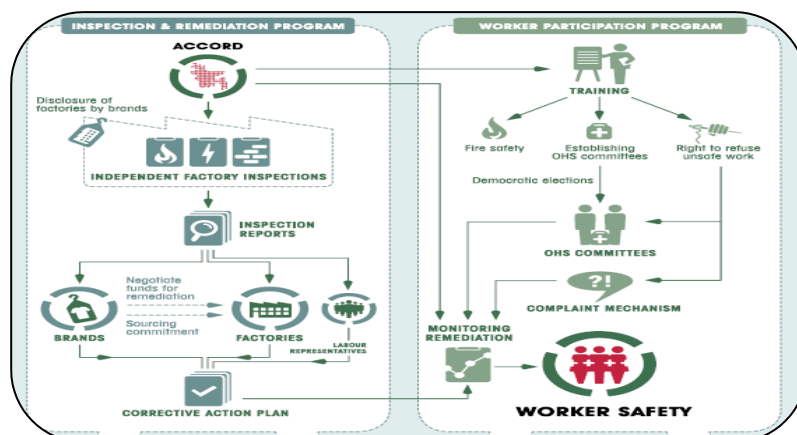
INSPECTION & REMEDIATION PROGRAM

ACCORD

Disclosure of factories by brands

INDEPENDENT FACTORY INSPECTIONS

INSPECTION REPORTS

Negotiate funds for remediation

Sourcing commitment

BRANDS

FACTORIES

LABOUR REPRESENTATIVES

CORRECTIVE ACTION PLAN

WORKER PARTICIPATION PROGRAM

TRAINING

Fire safety

Establishing OHS committees

Right to refuse unsafe work

Democratic elections

OHS COMMITTEES

?!

COMPLAINT MECHANISM

MONITORING REMEDIATION

WORKER SAFETY